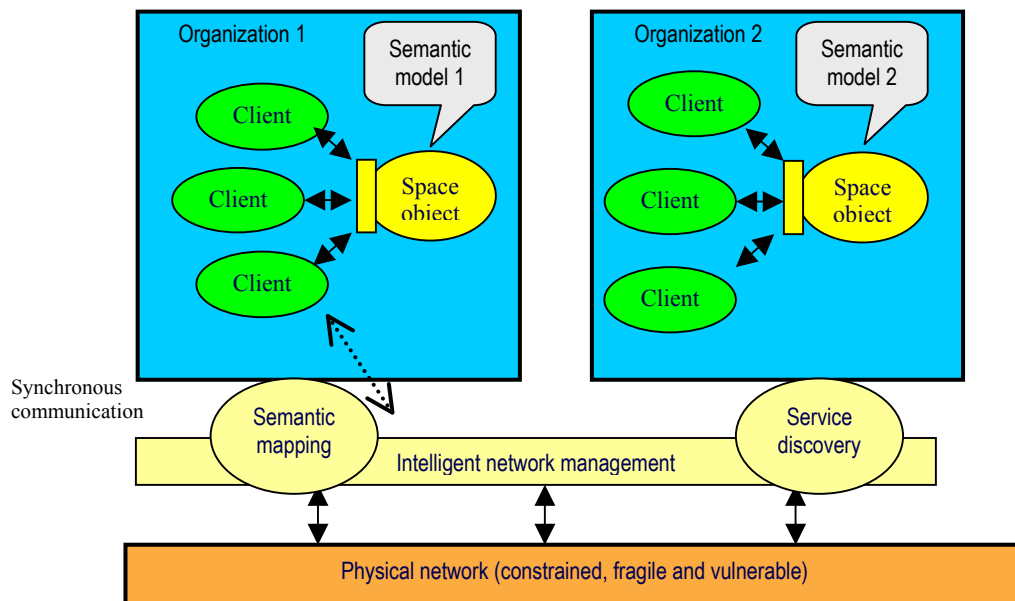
Organization 1

Semantic model 1

Client

Client

Client

Space object

Organization 2

Semantic model 2

Client

Client

Client

Space object

Synchronous communication

Semantic mapping

Service discovery

Intelligent network management

Physical network (constrained, fragile and vulnerable)